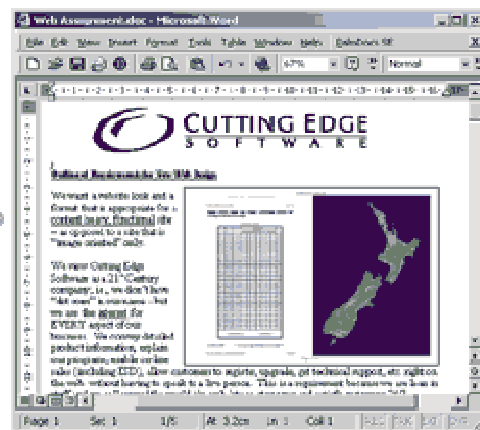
Web Assessment.doc - Microsoft Word

File Edit View Insert Format Tools Table Window Help RoboDemo 5E

67% Normal

CUTTING EDGE
SOFTWARE

Outline of Requirements for New Web Design

We want a website look and a format that is appropriate for a contemporary, functional site – as opposed to a site that is "image oriented" only.

We view Cutting Edge Software as a 21st Century company, i.e., we don't have "shut doors" to customers – but we are the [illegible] for EVERY aspect of our business. We can convey detailed product information, explain new programs, enable on-line sales (including EDD), allow customers to register, upgrade, get technical support, etc. right on the web, without having to speak to a live person. This is a requirement because we are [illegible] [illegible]

Page 1 Sec 1 1/5 At 3.2cm Ln 1 Col 1 REC TRK EXT OVR